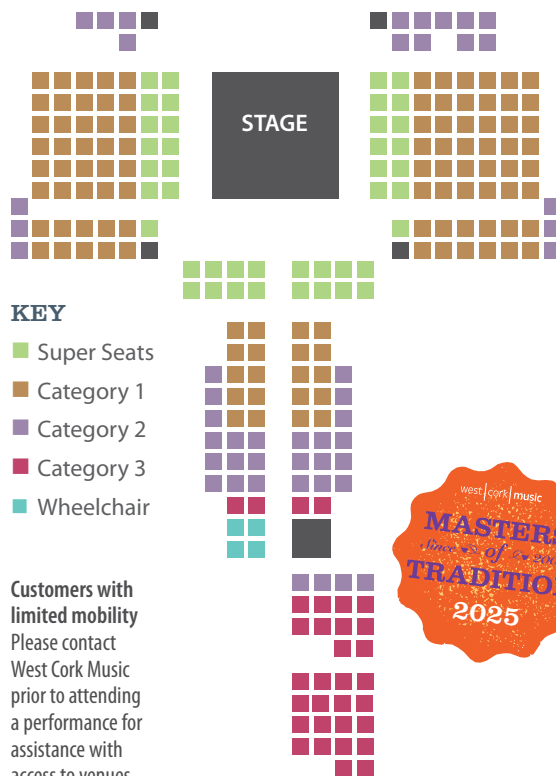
STAGE

KEY
Super Seats
Category 1
Category 2
Category 3
Wheelchair

**Customers with limited mobility**
Please contact West Cork Music prior to attending a performance for assistance with access to venues

west cork music
MASTER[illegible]
Since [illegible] of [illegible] 20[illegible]
TRADITIO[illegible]
2025